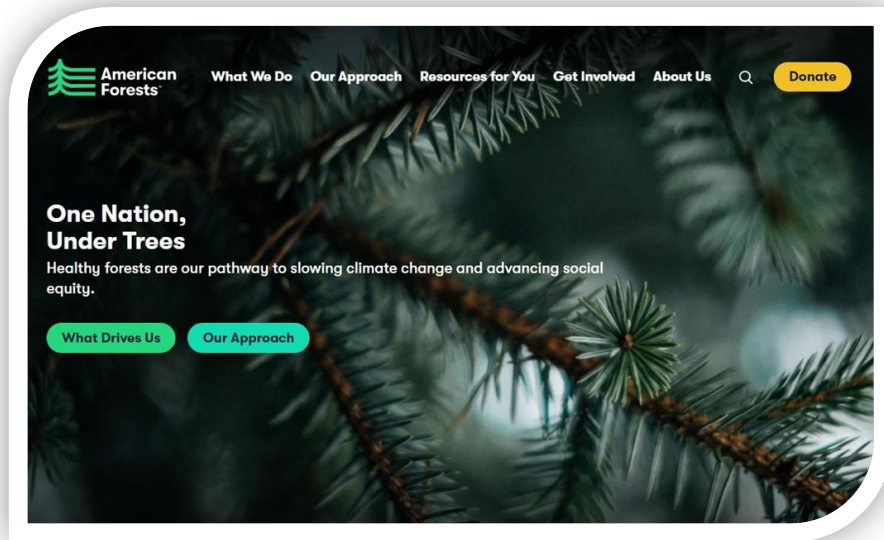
American Forests

What We Do Our Approach Resources for You Get Involved About Us Donate

One Nation,
Under Trees

Healthy forests are our pathway to slowing climate change and advancing social equity.

What Drives Us Our Approach